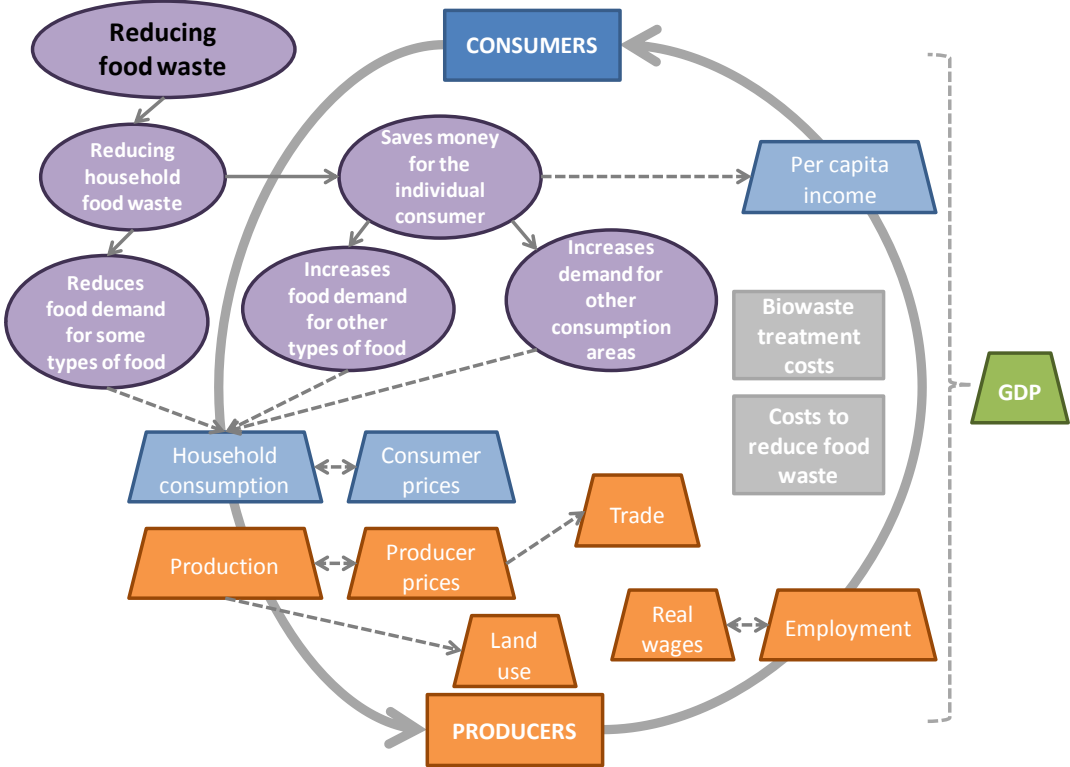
Reducing food waste

CONSUMERS

Reducing household food waste

Saves money for the individual consumer

Per capita income

Reduces food demand for some types of food

Increases food demand for other types of food

Increases demand for other consumption areas

Biowaste treatment costs

Costs to reduce food waste

GDP

Household consumption

Consumer prices

Trade

Production

Producer prices

Land use

Real wages

Employment

PRODUCERS